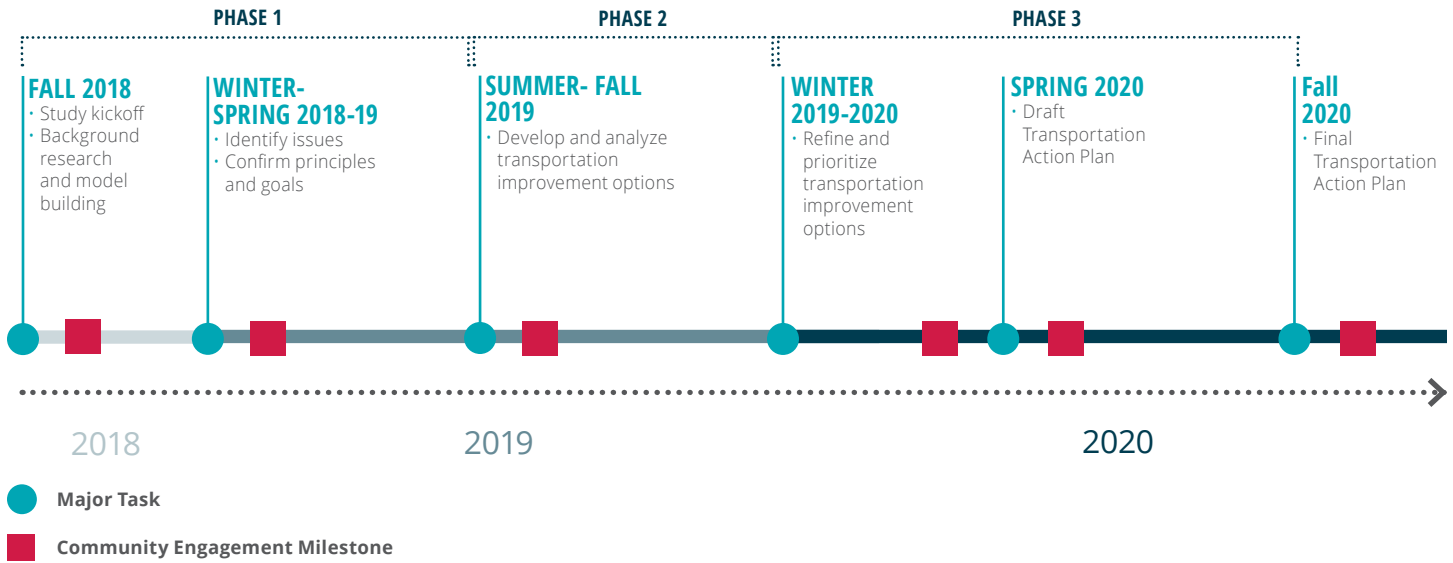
PHASE 1

PHASE 2

PHASE 3

FALL 2018
• Study kickoff
• Background research and model building

WINTER-SPRING 2018-19
• Identify issues
• Confirm principles and goals

SUMMER- FALL 2019
• Develop and analyze transportation improvement options

WINTER 2019-2020
• Refine and prioritize transportation improvement options

SPRING 2020
• Draft Transportation Action Plan

Fall 2020
• Final Transportation Action Plan

2018

2019

2020

Major Task

Community Engagement Milestone